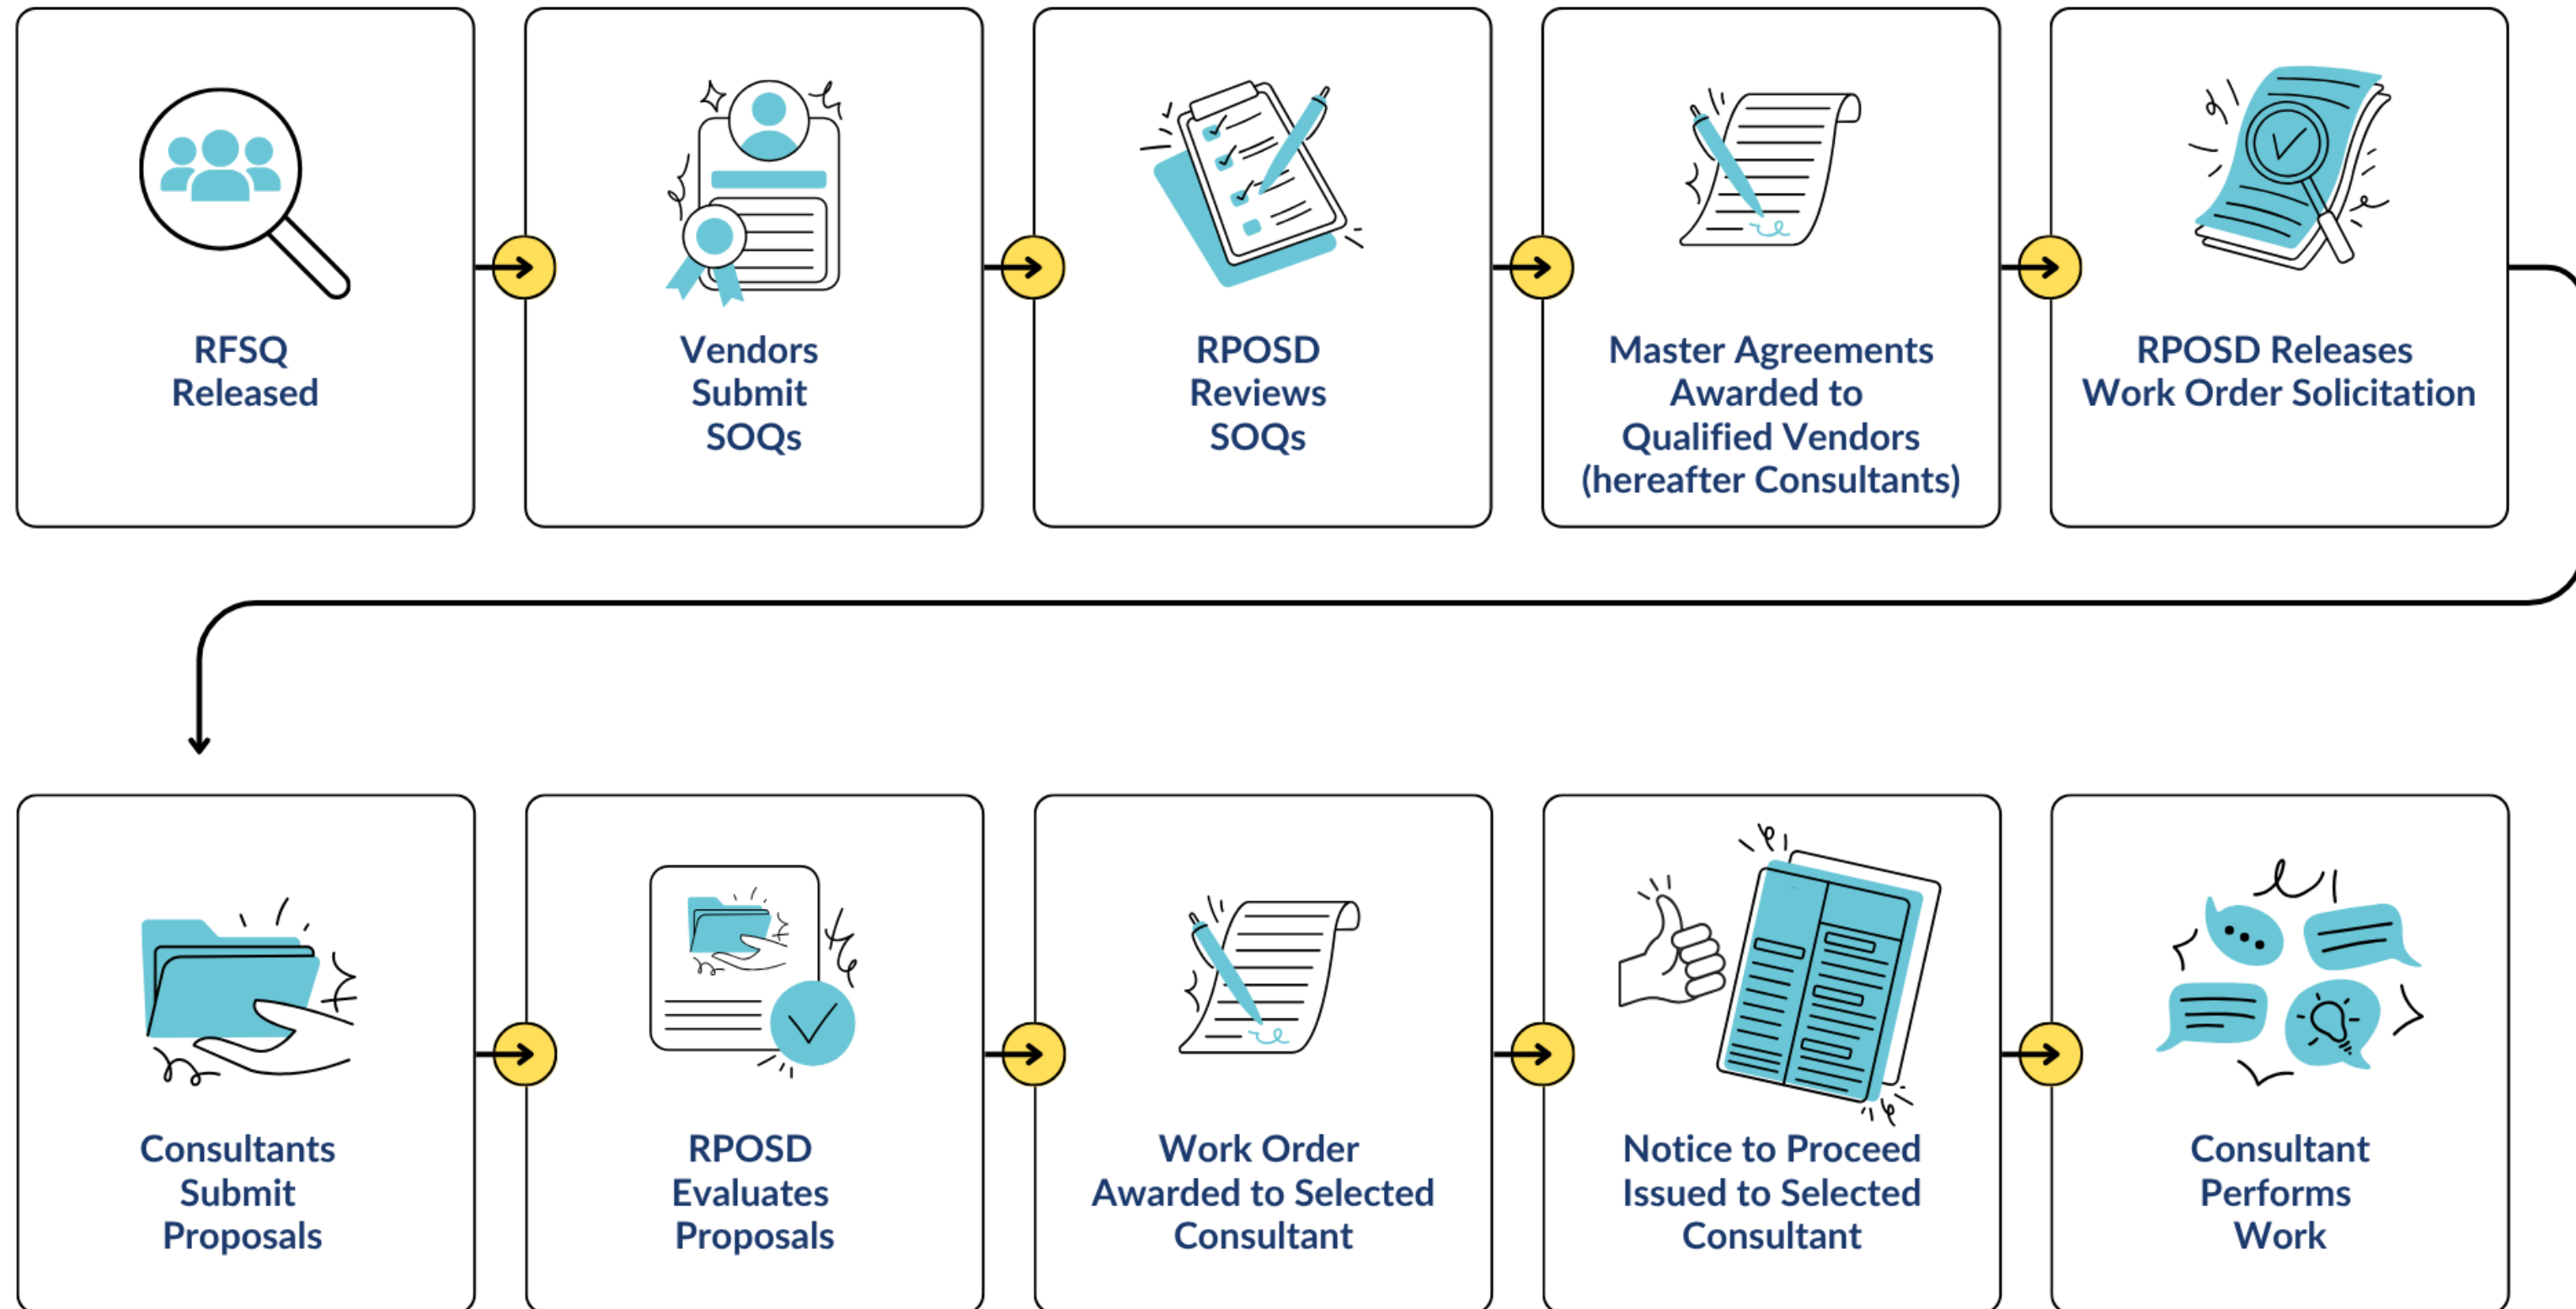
RFSQ Released

Vendors Submit SOQs

RPOSD Reviews SOQs

Master Agreements Awarded to Qualified Vendors (hereafter Consultants)

RPOSD Releases Work Order Solicitation

Consultants Submit Proposals

RPOSD Evaluates Proposals

Work Order Awarded to Selected Consultant

Notice to Proceed Issued to Selected Consultant

Consultant Performs Work